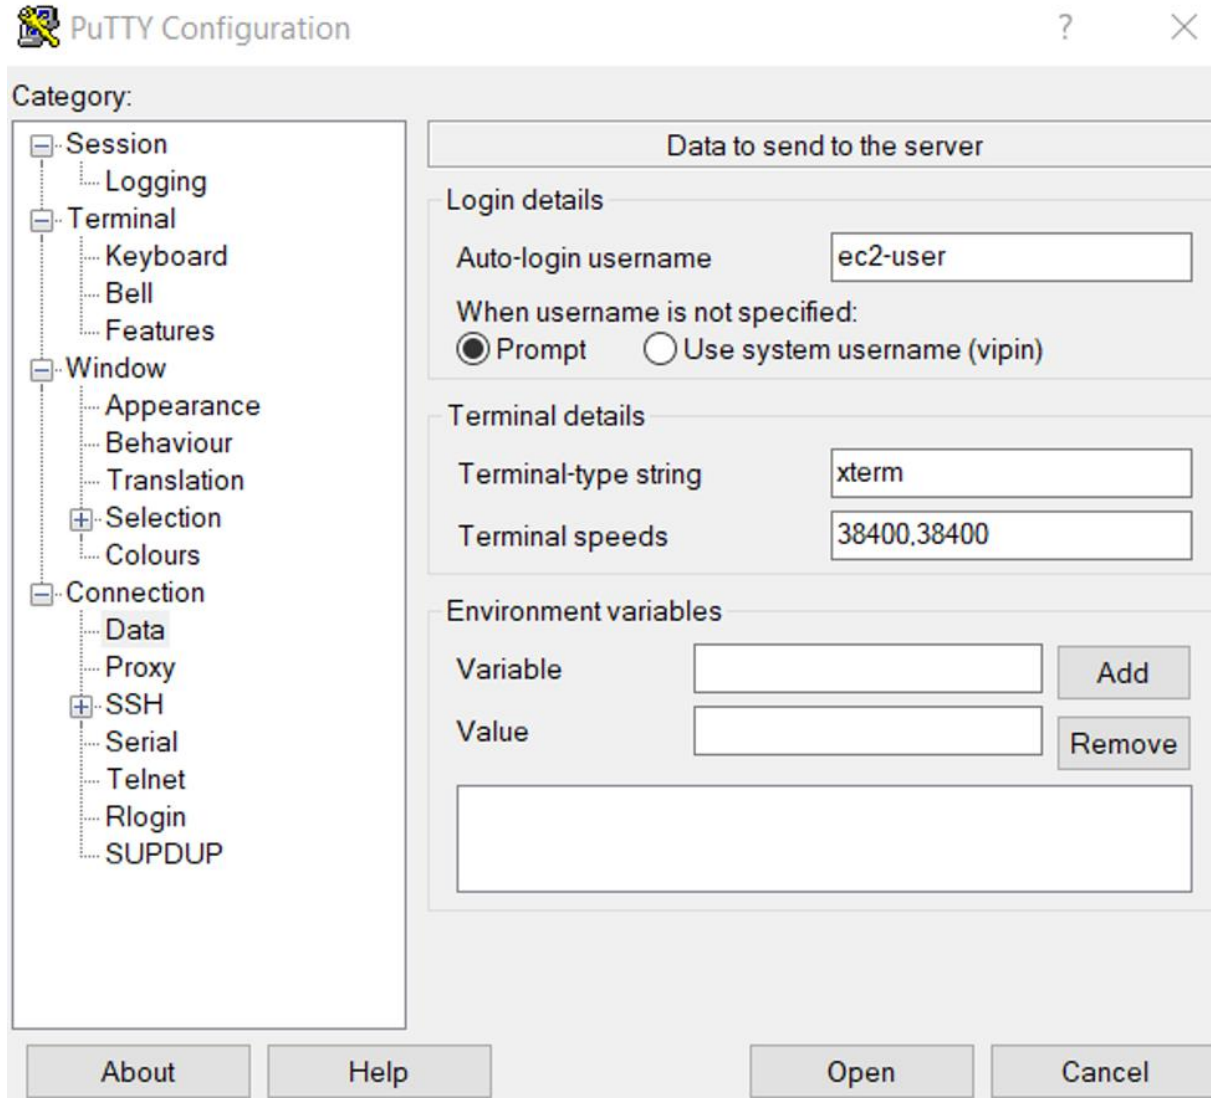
PuTTY Configuration

?

×

Category:

Session
Logging
Terminal
Keyboard
Bell
Features
Window
Appearance
Behaviour
Translation
Selection
Colours
Connection
Data
Proxy
SSH
Serial
Telnet
Rlogin
SUPDUP

Data to send to the server

Login details

Auto-login username ec2-user

When username is not specified:

Prompt Use system username (vipin)

Terminal details

Terminal-type string xterm

Terminal speeds 38400,38400

Environment variables

Variable

Add

Value

Remove

About Help Open Cancel